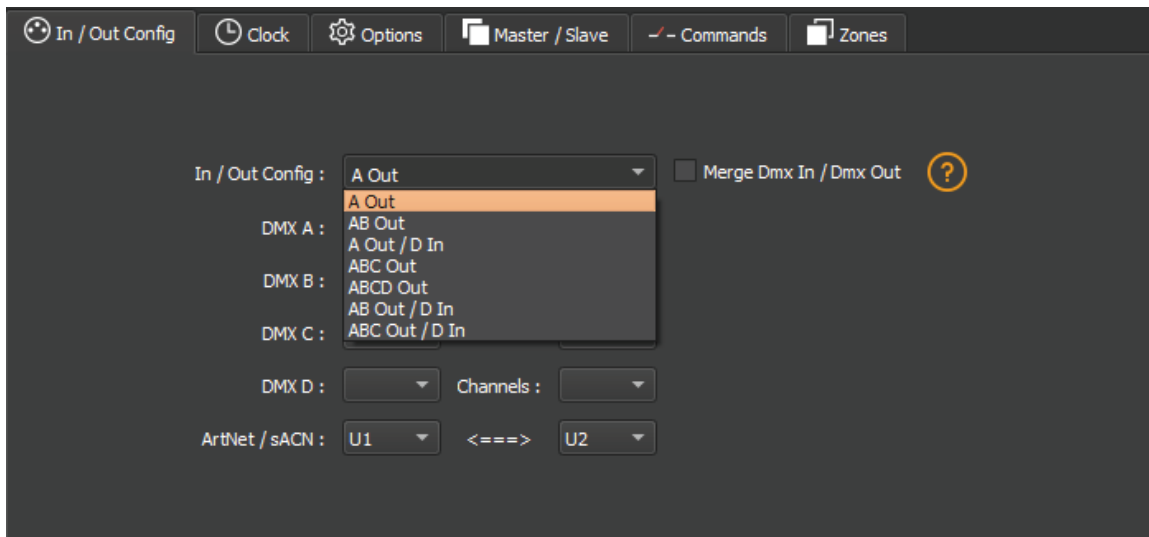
In / Out Config
Clock
Options
Master / Slave
Commands
Zones

In / Out Config : A Out
Merge Dmx In / Dmx Out
?

A Out
AB Out
A Out / D In
ABC Out
ABCD Out
AB Out / D In
ABC Out / D In

DMX A :
DMX B :
DMX C :
DMX D :
Channels :
ArtNet / sACN : U1 <===> U2